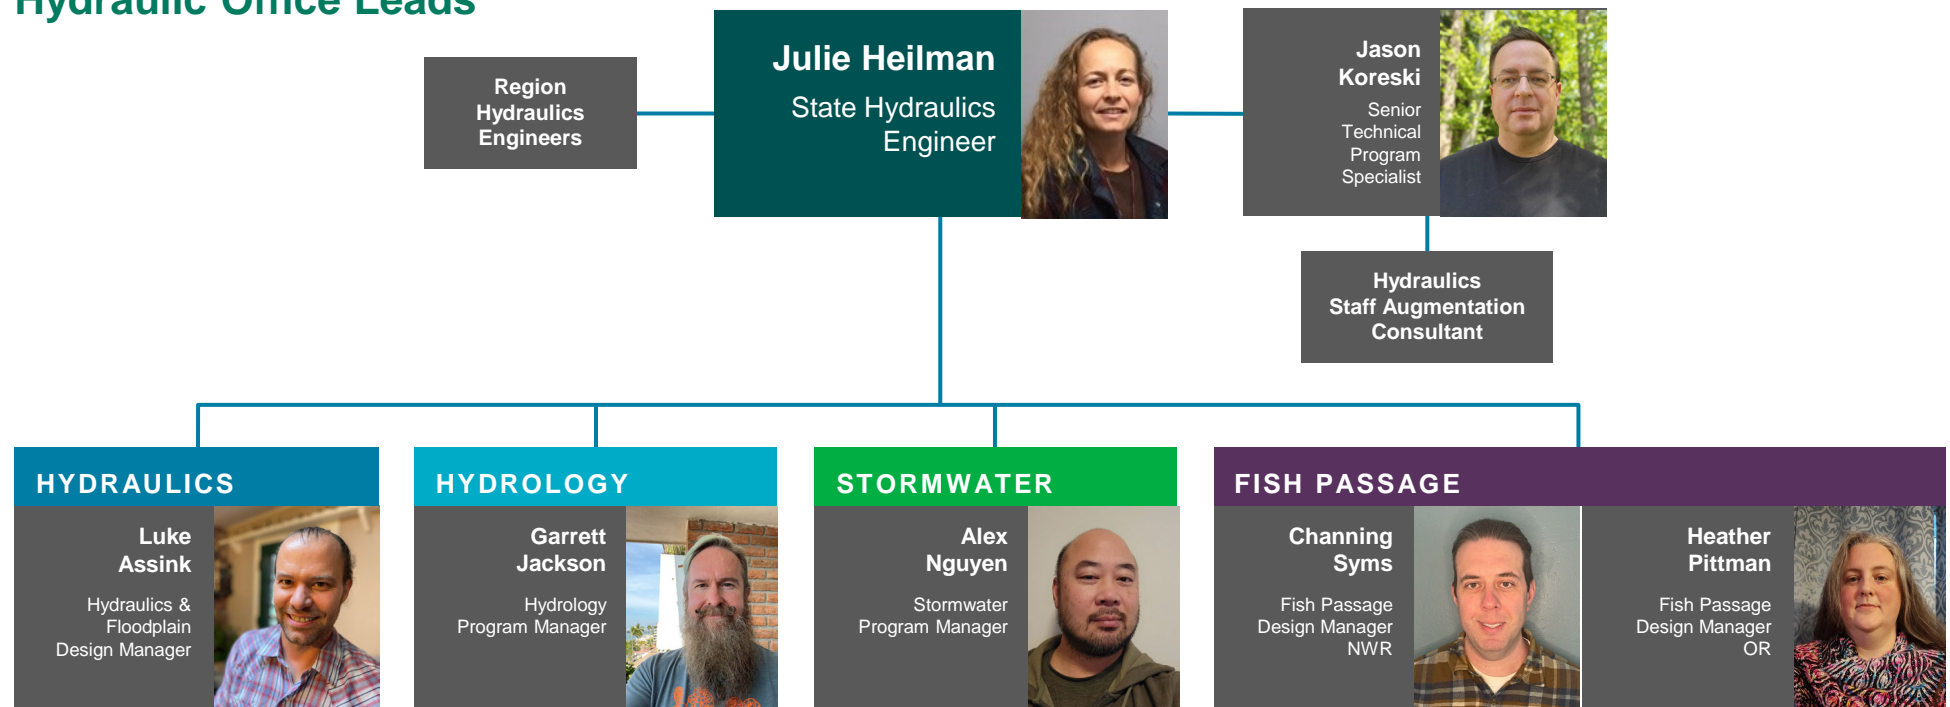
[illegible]

Region Hydraulics Engineers

Julie Heilman
State Hydraulics Engineer

Jason Koreski
Senior Technical Program Specialist

Hydraulics Staff Augmentation Consultant

HYDRAULICS

Luke Assink
Hydraulics & Floodplain Design Manager

HYDROLOGY

Garrett Jackson
Hydrology Program Manager

STORMWATER

Alex Nguyen
Stormwater Program Manager

FISH PASSAGE

Channing Syms
Fish Passage Design Manager NWR

Heather Pittman
Fish Passage Design Manager OR